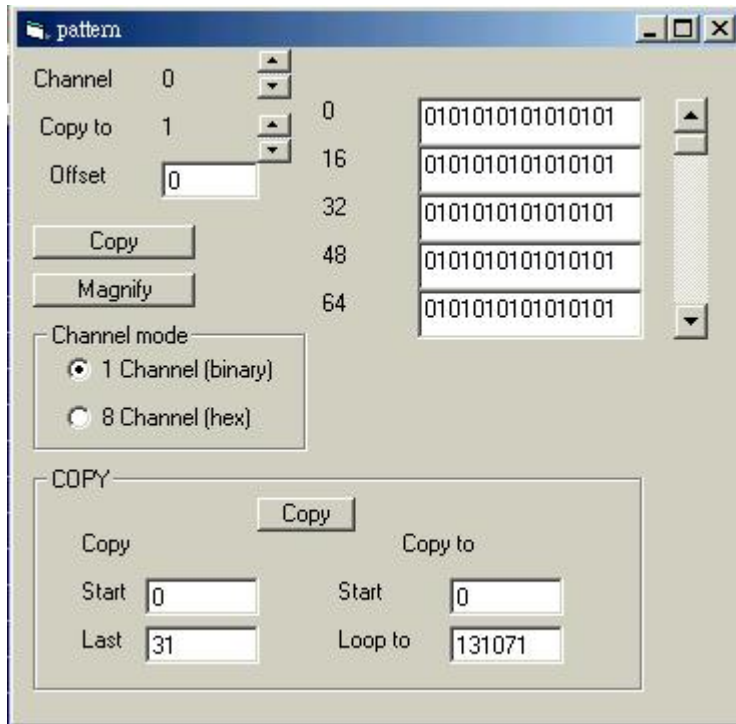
pattern

Channel 0

Copy to 1

Offset 0

Copy

Magnify

0 0101010101010101
16 0101010101010101
32 0101010101010101
48 0101010101010101
64 0101010101010101

Channel mode
1 Channel (binary)
8 Channel (hex)

COPY
Copy
Copy
Copy to
Start 0
Last 31
Start 0
Loop to 131071